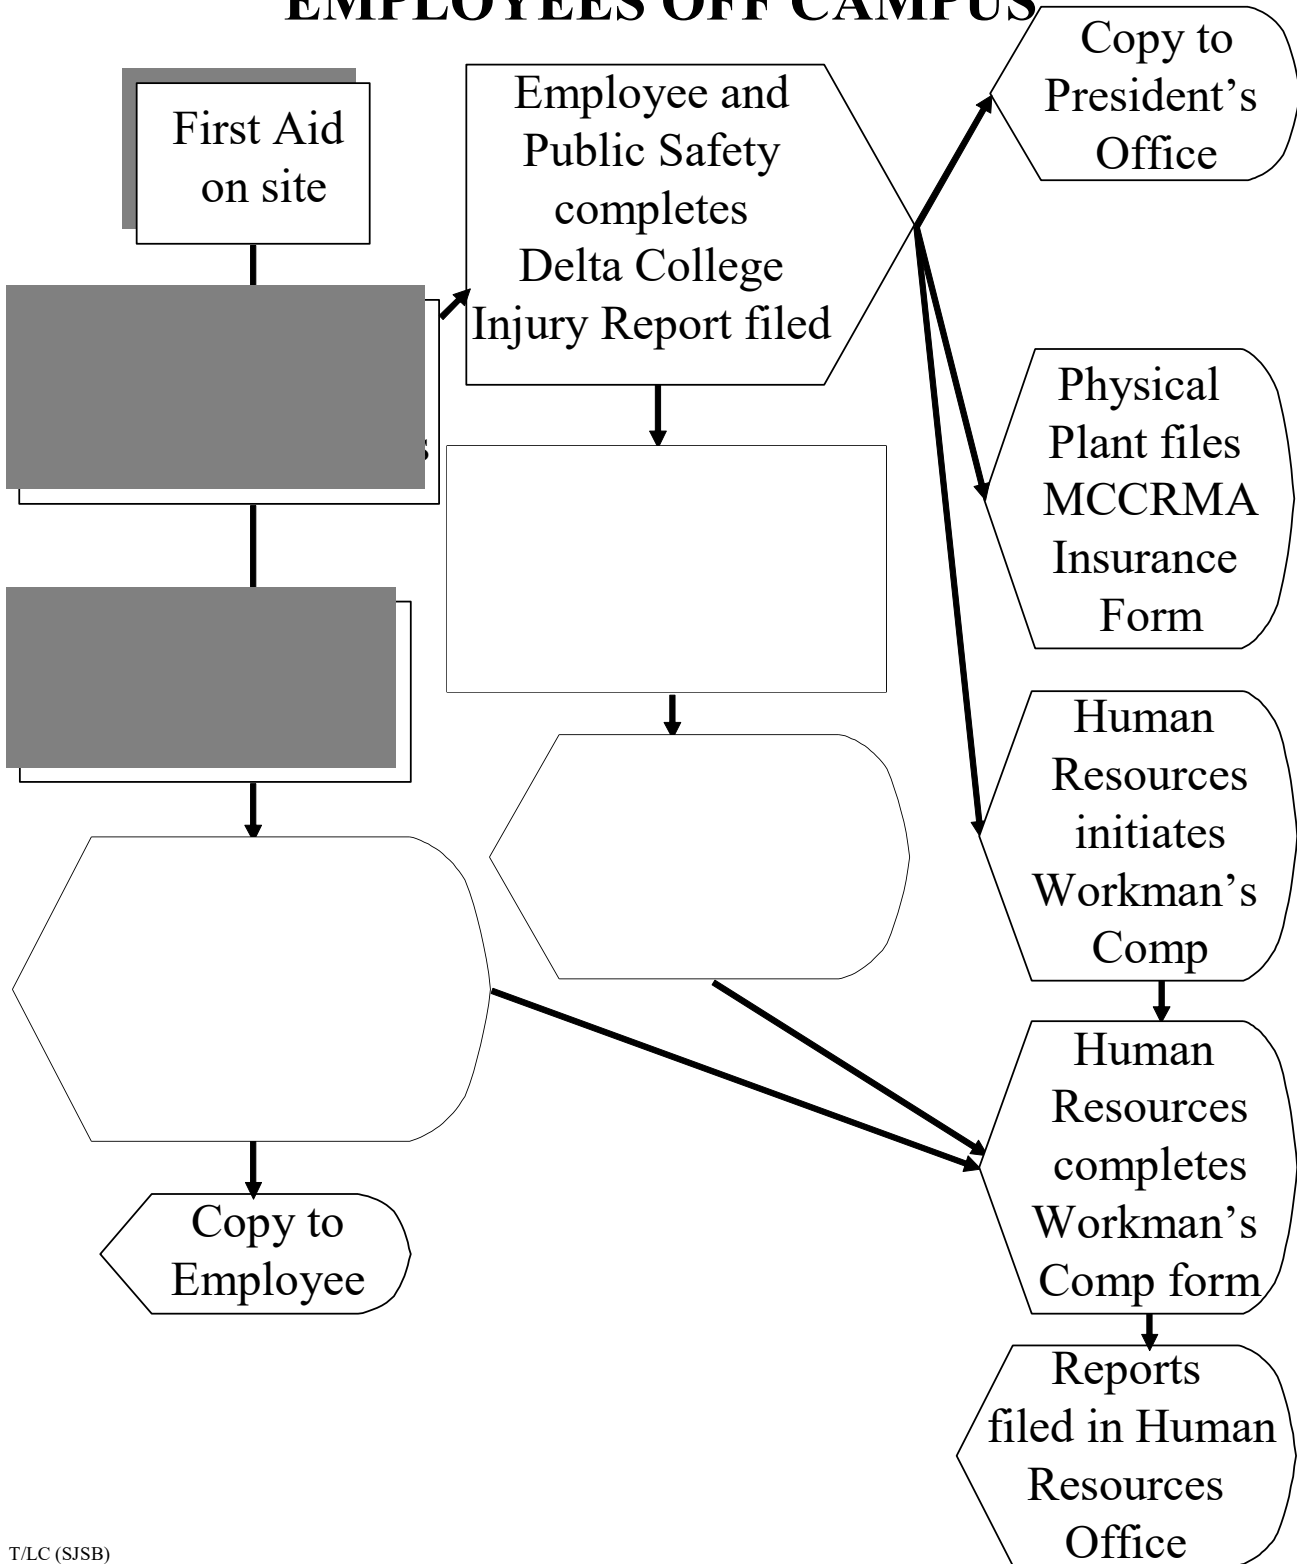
EMPLOYEES OFF CAMPUS

First Aid on site

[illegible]s

Employee and Public Safety completes Delta College Injury Report filed

Copy to President's Office

Physical Plant files MCCRMA Insurance Form

Human Resources initiates Workman's Comp

Human Resources completes Workman's Comp form

Reports filed in Human Resources Office

Copy to Employee

T/LC (SJSB)